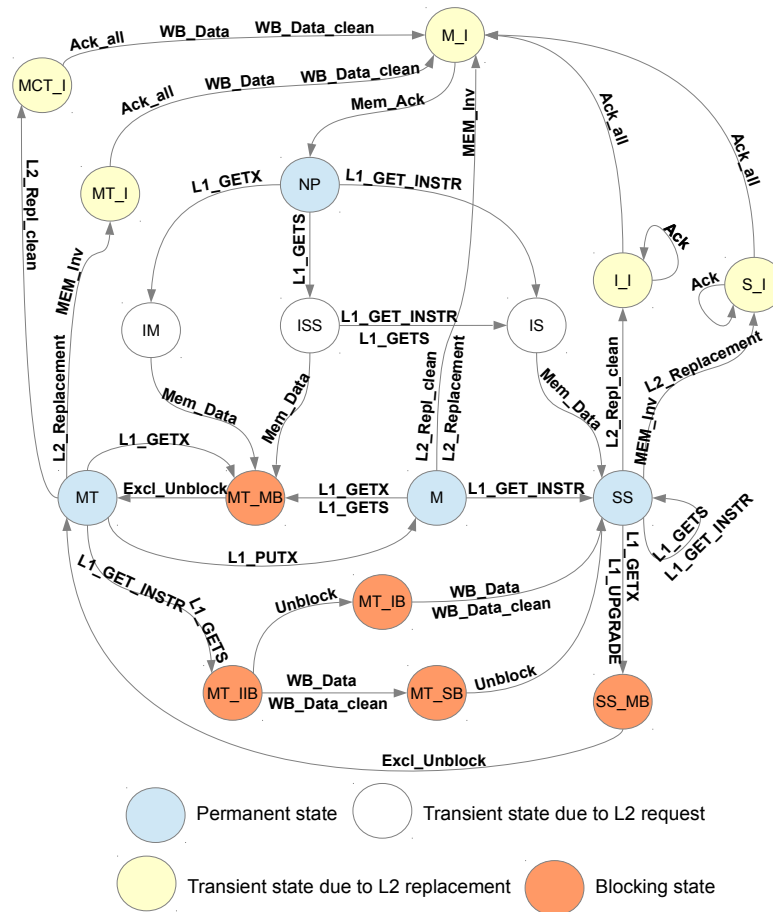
M_I
MCT_I
Ack_all
WB_Data
WB_Data_clean
Ack_all
WB_Data
WB_Data_clean
Mem_Ack
MEM_Inv
Ack_all
Ack_all
L2_Repl_clean
MT_I
L1_GETX
NP
L1_GET_INSTR
I_I
Ack
Ack
S_I
MEM_Inv
L1_GETS
IM
ISS
L1_GET_INSTR
IS
L1_GETS
L2_Replacement
L2_Repl_clean
L2_Replacement
Mem_Data
L2_Repl_clean
L2_Replacement
Mem_Data
Mem_Data
MEM_Inv
L1_GETX
MT
Excl_Unblock
MT_MB
L1_GETX
L1_GETS
M
L1_GET_INSTR
SS
L1_GETS
L1_GET_INSTR
L1_PUTX
L1_GETX
L1_UPGRADE
L1_GET_INSTR
L1_GETS
Unblock
MT_IB
WB_Data
WB_Data_clean
MT_IIB
WB_Data
WB_Data_clean
MT_SB
Unblock
SS_MB
Excl_Unblock
Permanent state
Transient state due to L2 request
Transient state due to L2 replacement
Blocking state